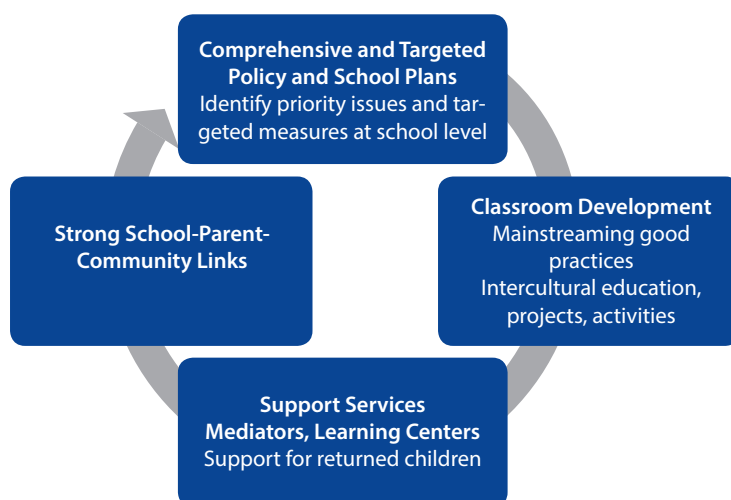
**Comprehensive and Targeted Policy and School Plans**
Identify priority issues and targeted measures at school level

**Classroom Development**
Mainstreaming good practices
Intercultural education, projects, activities

**Support Services**
**Mediators, Learning Centers**
Support for returned children

**Strong School-Parent-Community Links**